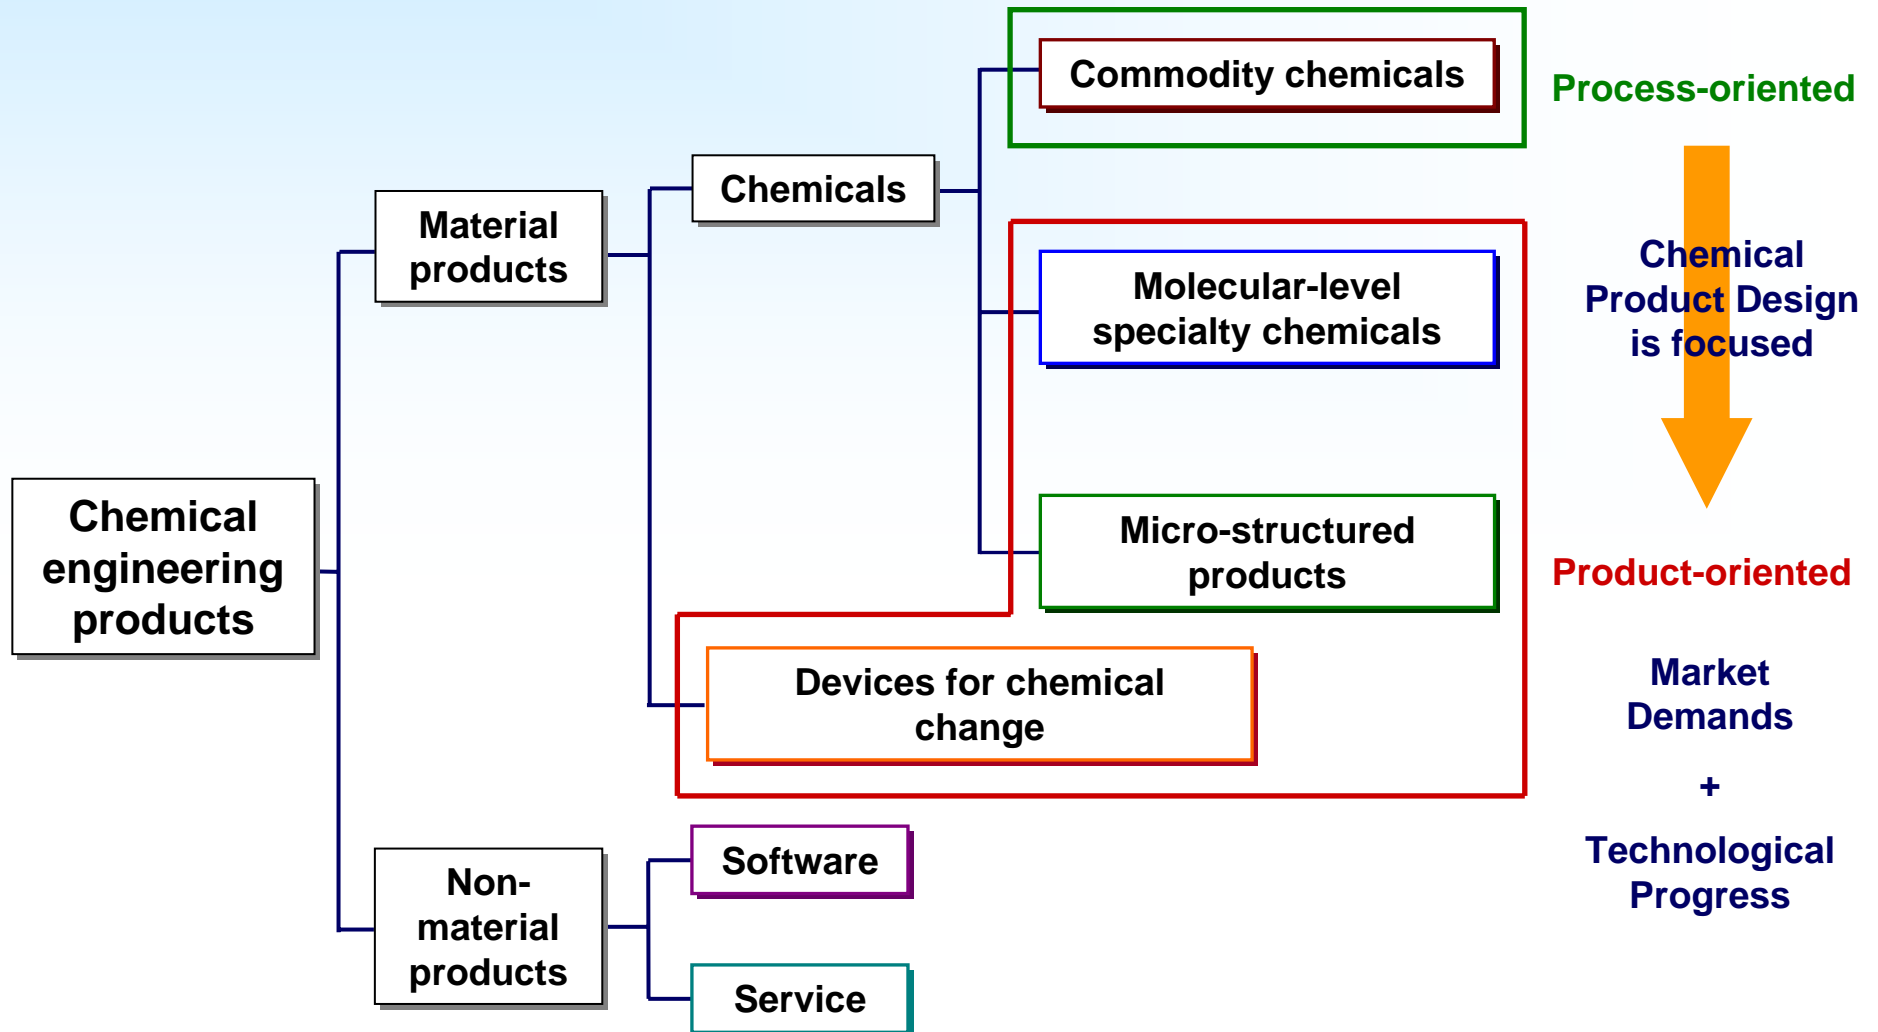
Chemical engineering products

Material products

Chemicals

Commodity chemicals

Process-oriented

Molecular-level specialty chemicals

Chemical Product Design is focused

Micro-structured products

Product-oriented

Devices for chemical change

Market Demands

+

Technological Progress

Non-material products

Software

Service